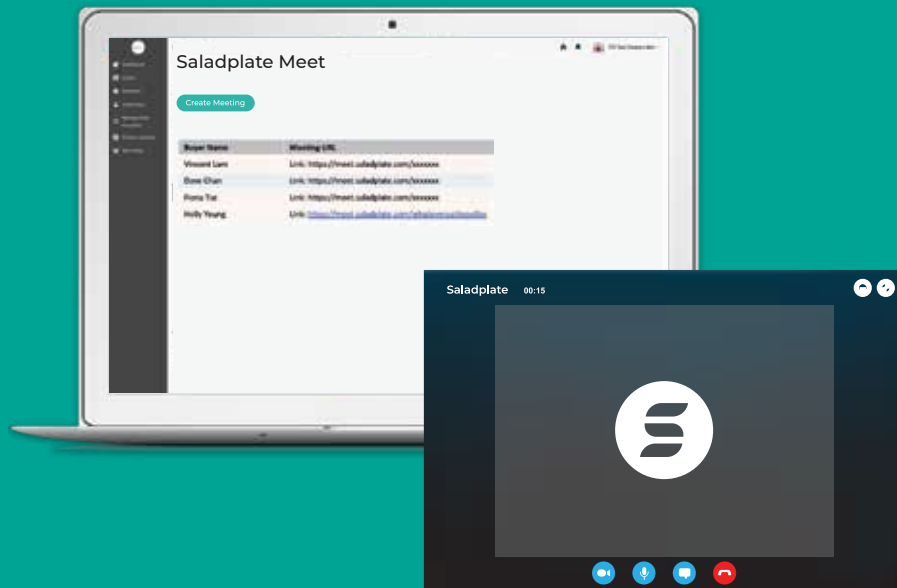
Saladplate Meet

Create Meeting

| Buyer Name | Meeting URL |
|---|---|
| Vincent Lam | Link: https://meet.saladplate.com/xxxxxxx |
| Esme Chan | Link: https://meet.saladplate.com/xxxxxxx |
| Fiona Tse | Link: https://meet.saladplate.com/xxxxxxx |
| Holly Yeung | Link: https://meet.saladplate.com/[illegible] |

Saladplate 00:15